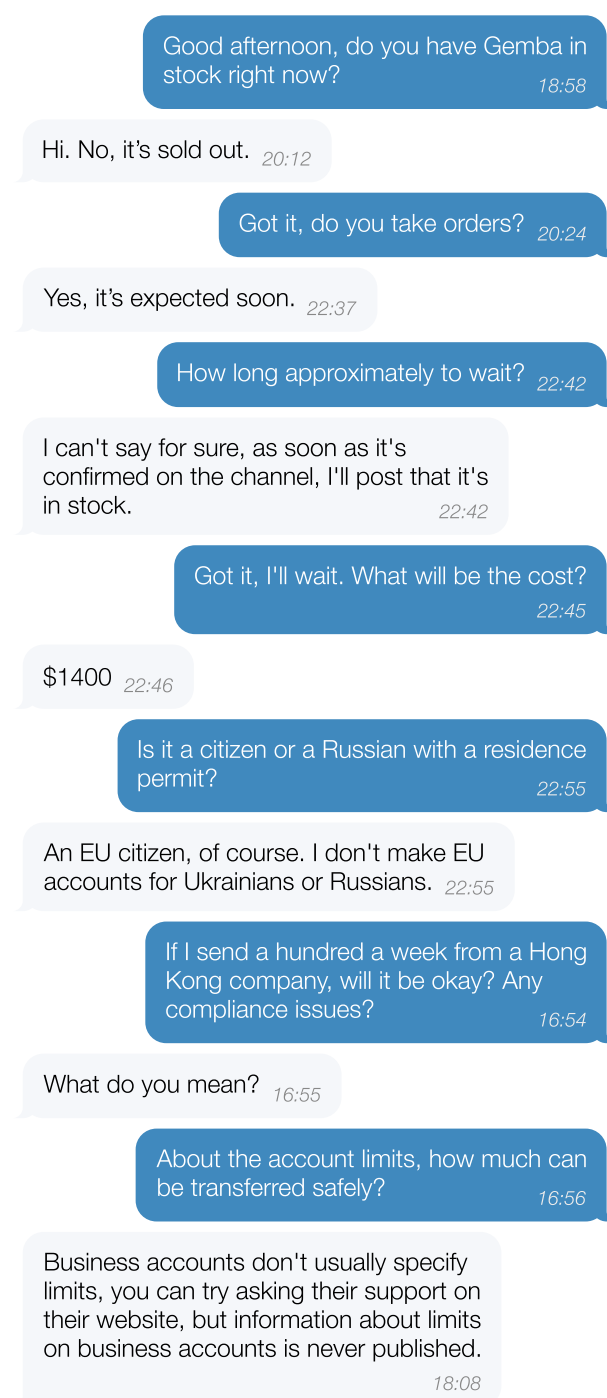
Good afternoon, do you have Gemba in stock right now? 18:58

Hi. No, it’s sold out. 20:12

Got it, do you take orders? 20:24

Yes, it’s expected soon. 22:37

How long approximately to wait? 22:42

I can't say for sure, as soon as it's confirmed on the channel, I'll post that it's in stock. 22:42

Got it, I'll wait. What will be the cost? 22:45

$1400 22:46

Is it a citizen or a Russian with a residence permit? 22:55

An EU citizen, of course. I don't make EU accounts for Ukrainians or Russians. 22:55

If I send a hundred a week from a Hong Kong company, will it be okay? Any compliance issues? 16:54

What do you mean? 16:55

About the account limits, how much can be transferred safely? 16:56

Business accounts don't usually specify limits, you can try asking their support on their website, but information about limits on business accounts is never published. 18:08